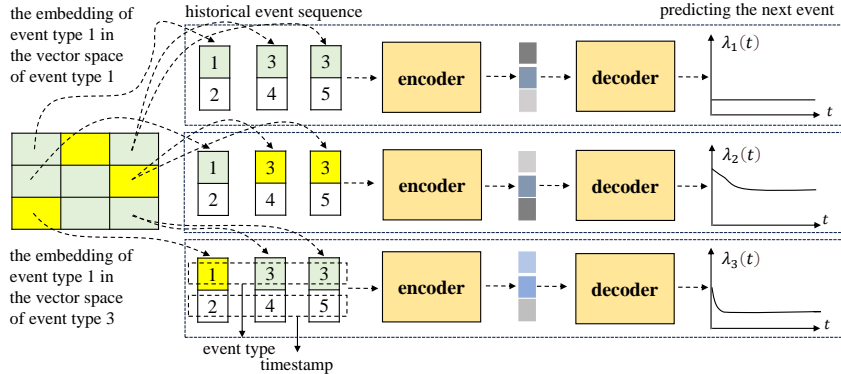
the embedding of event type 1 in the vector space of event type 1

historical event sequence

predicting the next event

1
2
3
4
3
5
encoder
decoder
$\lambda_1(t)$
$t$

1
2
3
4
3
5
encoder
decoder
$\lambda_2(t)$
$t$

the embedding of event type 1 in the vector space of event type 3

1
2
3
4
3
5
encoder
decoder
$\lambda_3(t)$
$t$

event type
timestamp